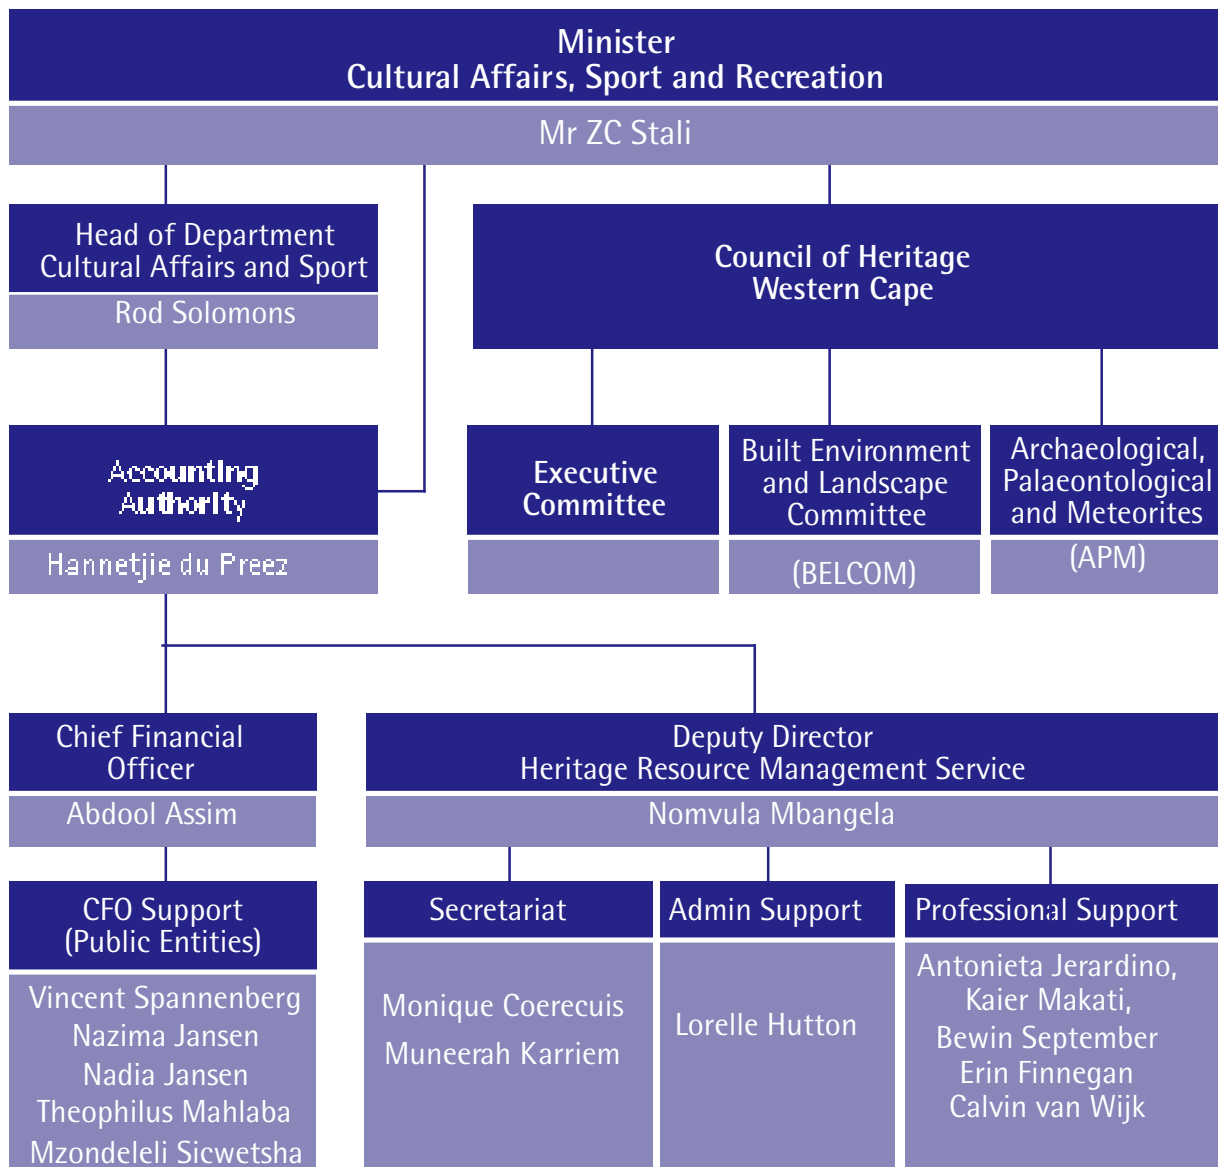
Minister
Cultural Affairs, Sport and Recreation

Mr ZC Stali

Head of Department
Cultural Affairs and Sport

Rod Solomons

Council of Heritage
Western Cape

Accounting
Authority

Hannetjie du Preez

Executive
Committee

Built Environment
and Landscape
Committee

(BELCOM)

Archaeological,
Palaeontological
and Meteorites

(APM)

Chief Financial
Officer

Abdool Assim

Deputy Director
Heritage Resource Management Service

Nomvula Mbangela

CFO Support
(Public Entities)

Vincent Spannenberg
Nazima Jansen
Nadia Jansen
Theophilus Mahlaba
Mzondeleli Sicwetsha

Secretariat

Monique Coerecuis
Muneerah Karriem

Admin Support

Lorelle Hutton

Professional Support

Antonieta Jerardino,
Kaier Makati,
Bewin September
Erin Finnegan
Calvin van Wijk